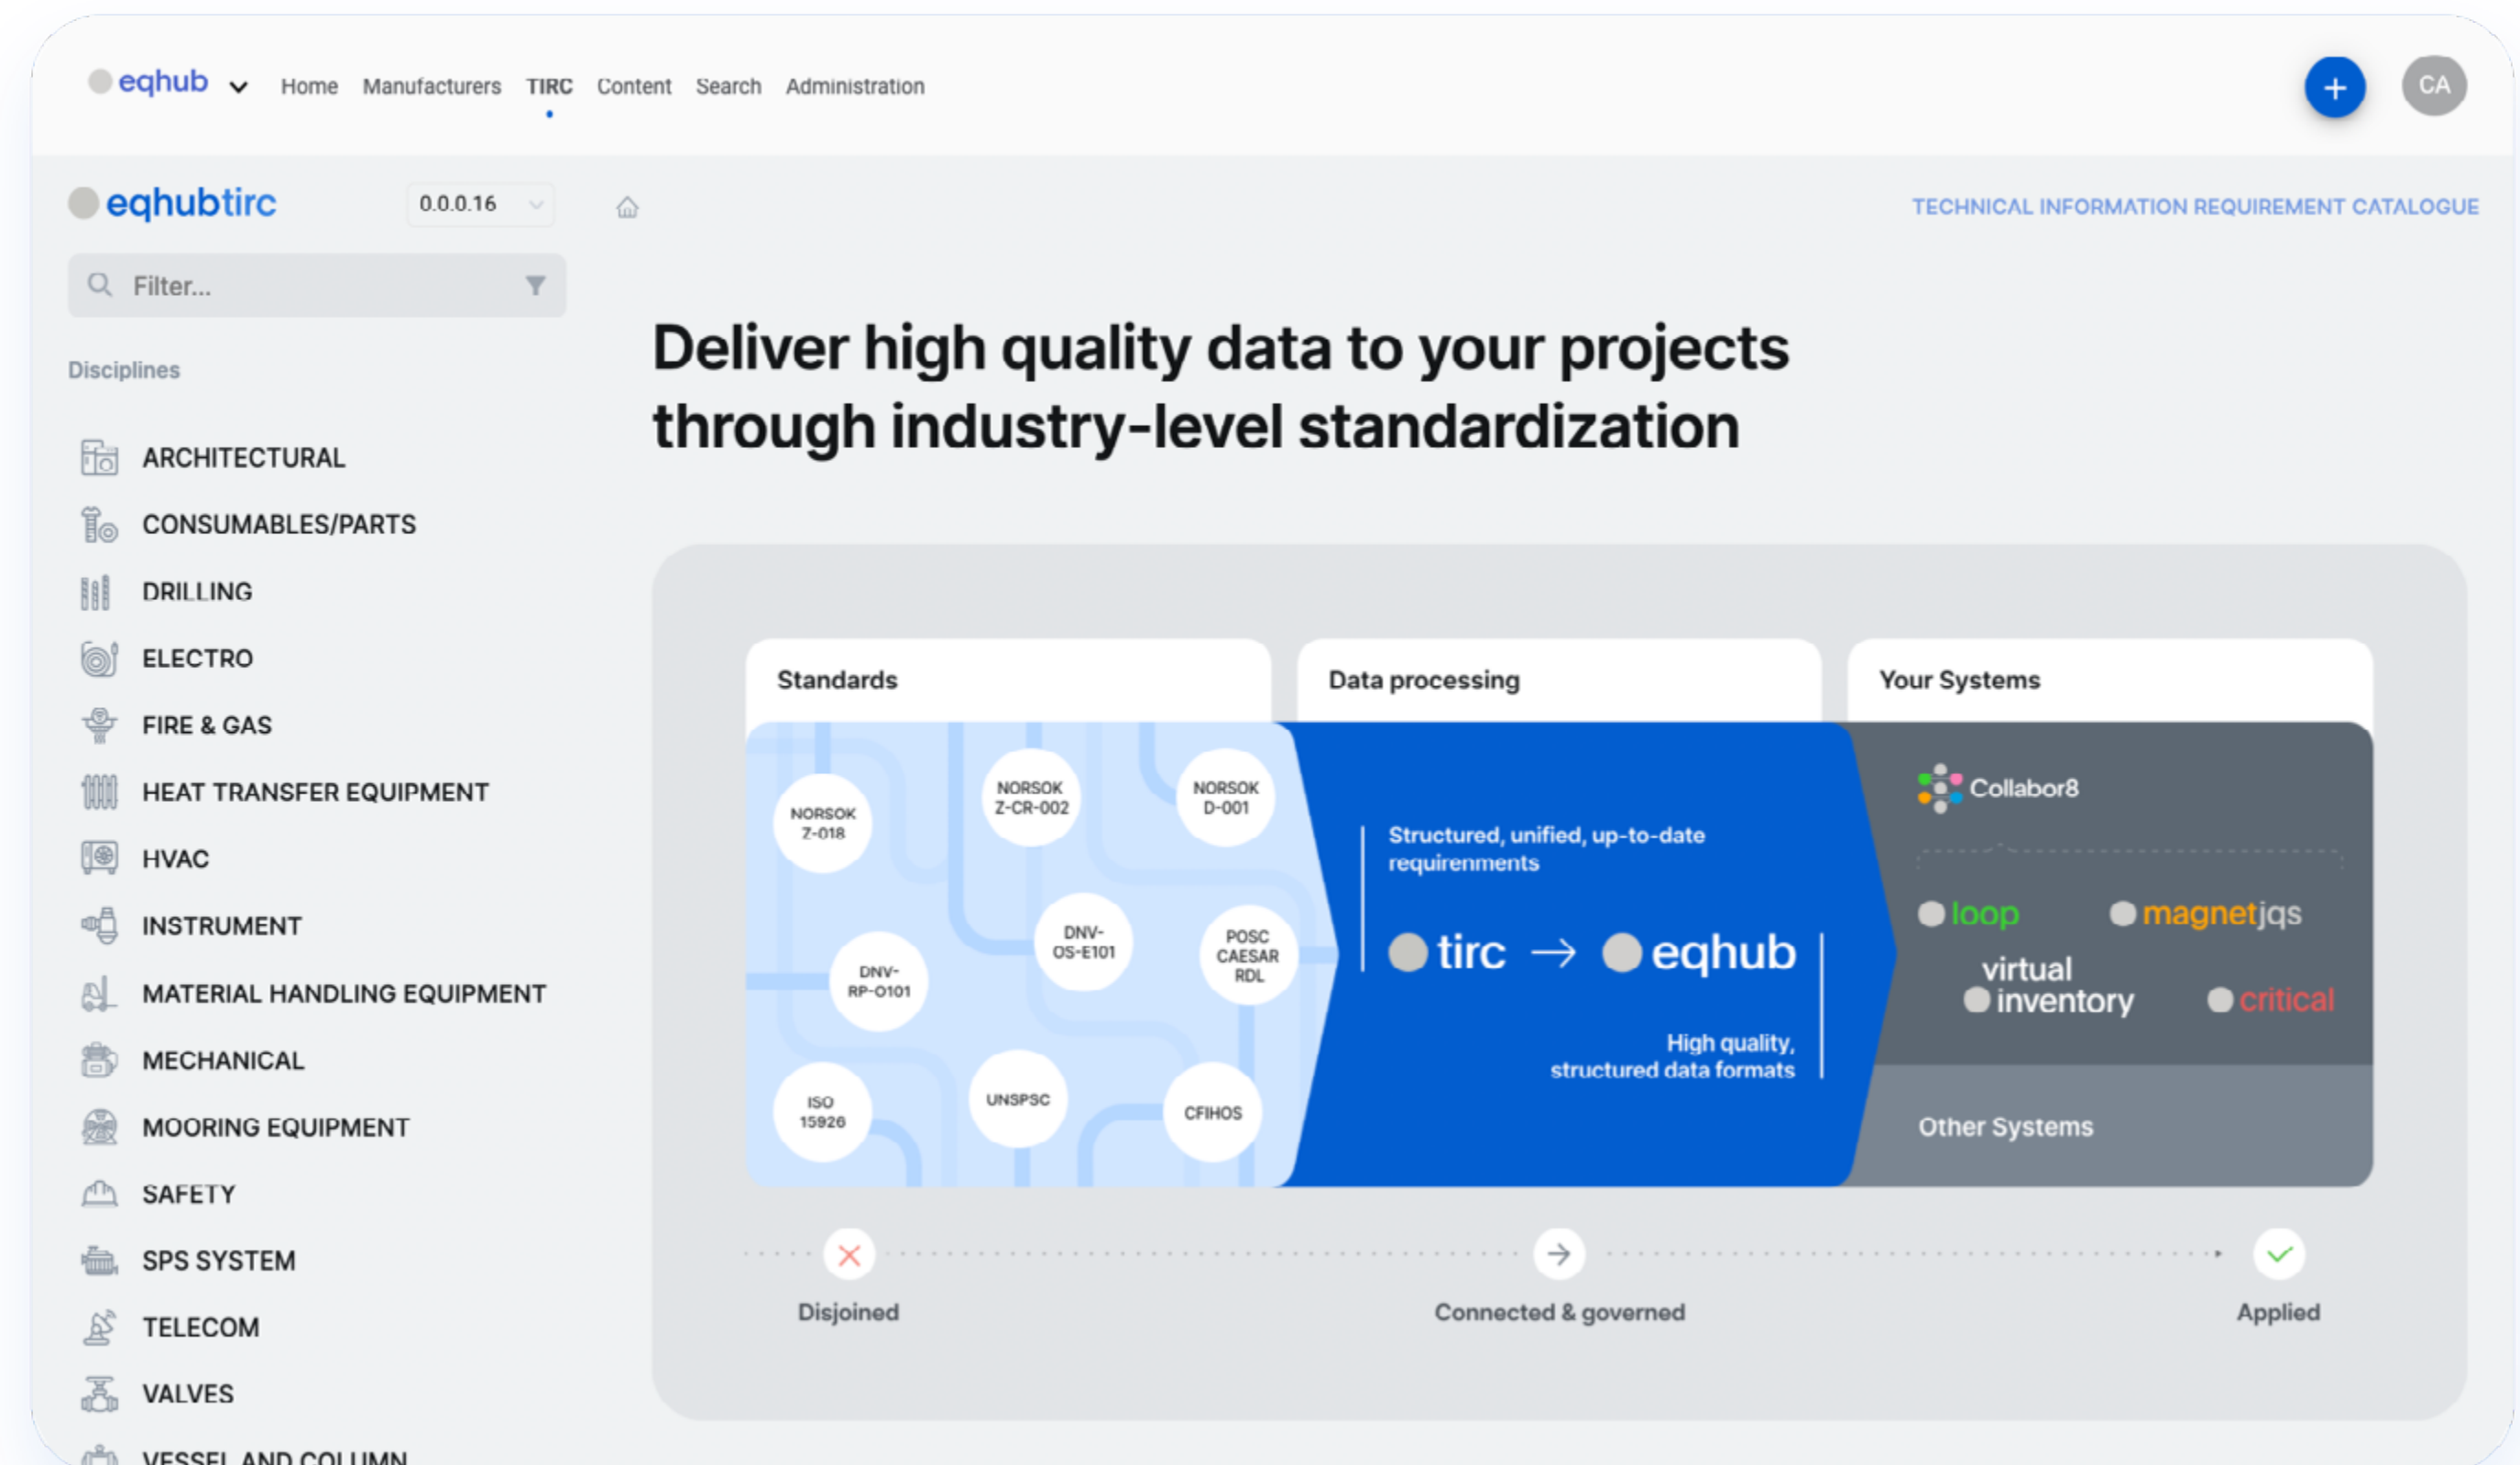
eqhub Home Manufacturers TIRC Content Search Administration

+ CA

eqhubtirc 0.0.0.16

TECHNICAL INFORMATION REQUIREMENT CATALOGUE

Filter...

Disciplines

ARCHITECTURAL
CONSUMABLES/PARTS
DRILLING
ELECTRO
FIRE & GAS
HEAT TRANSFER EQUIPMENT
HVAC
INSTRUMENT
MATERIAL HANDLING EQUIPMENT
MECHANICAL
MOORING EQUIPMENT
SAFETY
SPS SYSTEM
TELECOM
VALVES
VESSEL AND COLUMN

Deliver high quality data to your projects through industry-level standardization

Standards

Data processing

Your Systems

NORSOK Z-018
NORSOK Z-CR-002
NORSOK D-001
DNV-OS-E101
POSC CAESAR RDL
DNV-RP-O101
ISO 15926
UNSPSC
CFIHOS

Structured, unified, up-to-date requirements

tirc → eqhub

High quality, structured data formats

Collabor8

loop
magnetjqs
virtual inventory
critical

Other Systems

Disjoined

Connected & governed

Applied